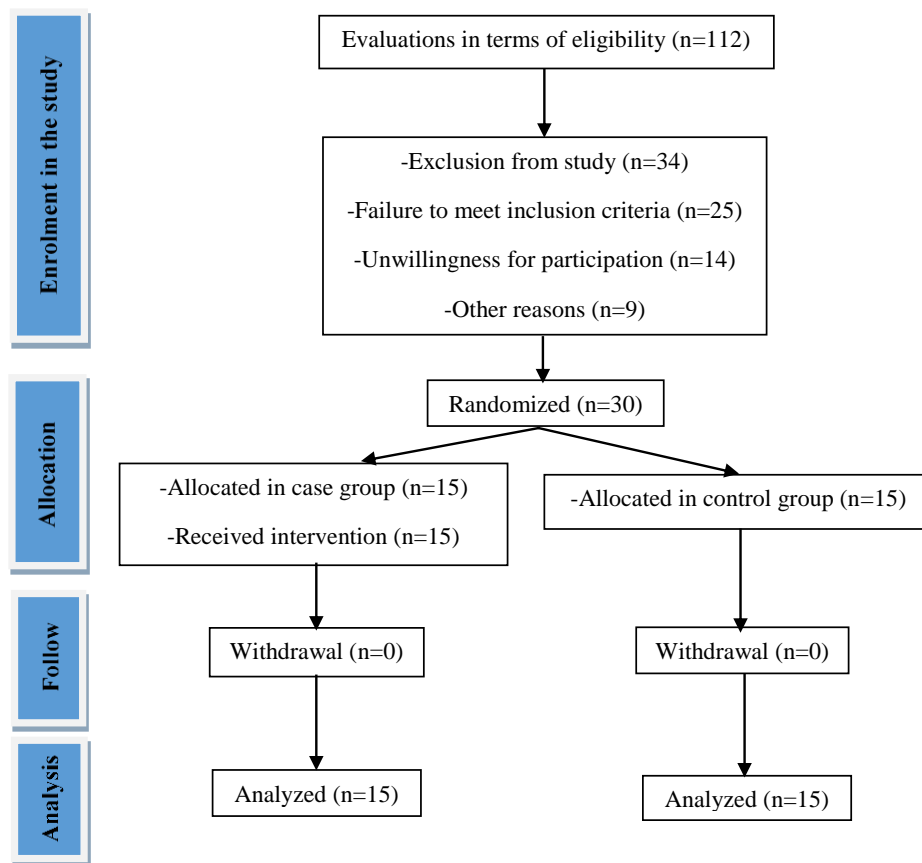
Enrolment in the study

Evaluations in terms of eligibility (n=112)

-Exclusion from study (n=34)

-Failure to meet inclusion criteria (n=25)

-Unwillingness for participation (n=14)

-Other reasons (n=9)

Allocation

Randomized (n=30)

-Allocated in case group (n=15)

-Received intervention (n=15)

-Allocated in control group (n=15)

Follow

Withdrawal (n=0)

Withdrawal (n=0)

Analysis

Analyzed (n=15)

Analyzed (n=15)